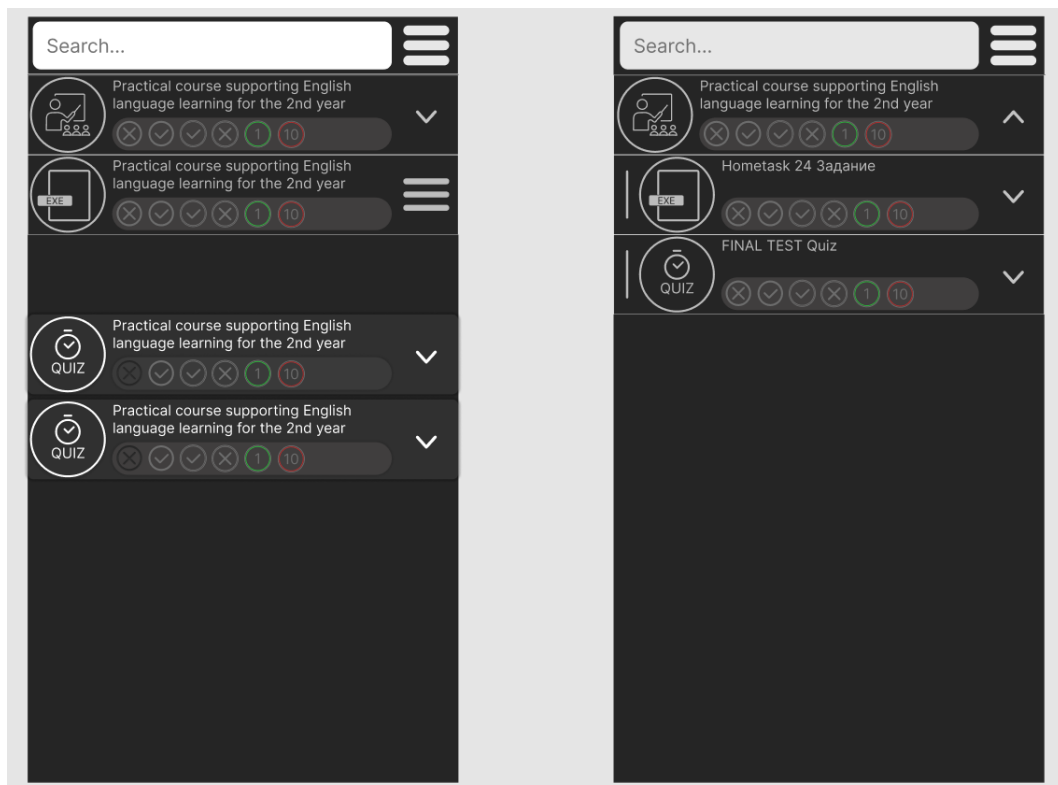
Search...

Practical course supporting English language learning for the 2nd year

1 10

EXE

Practical course supporting English language learning for the 2nd year

1 10

QUIZ

Practical course supporting English language learning for the 2nd year

1 10

QUIZ

Practical course supporting English language learning for the 2nd year

1 10

Search...

Practical course supporting English language learning for the 2nd year

1 10

EXE

Hometask 24 Задание

1 10

QUIZ

FINAL TEST Quiz

1 10